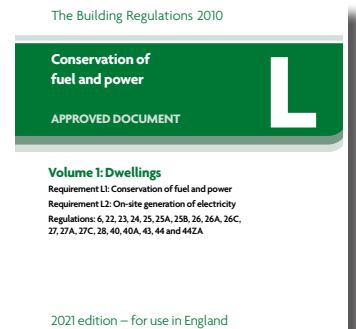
The Building Regulations 2010

Conservation of fuel and power

APPROVED DOCUMENT

L

Volume 1: Dwellings

Requirement L1: Conservation of fuel and power

Requirement L2: On-site generation of electricity

Regulations: 6, 22, 23, 24, 25, 25A, 25B, 26, 26A, 26C, 27, 27A, 27C, 28, 40, 40A, 43, 44 and 44ZA

2021 edition – for use in England